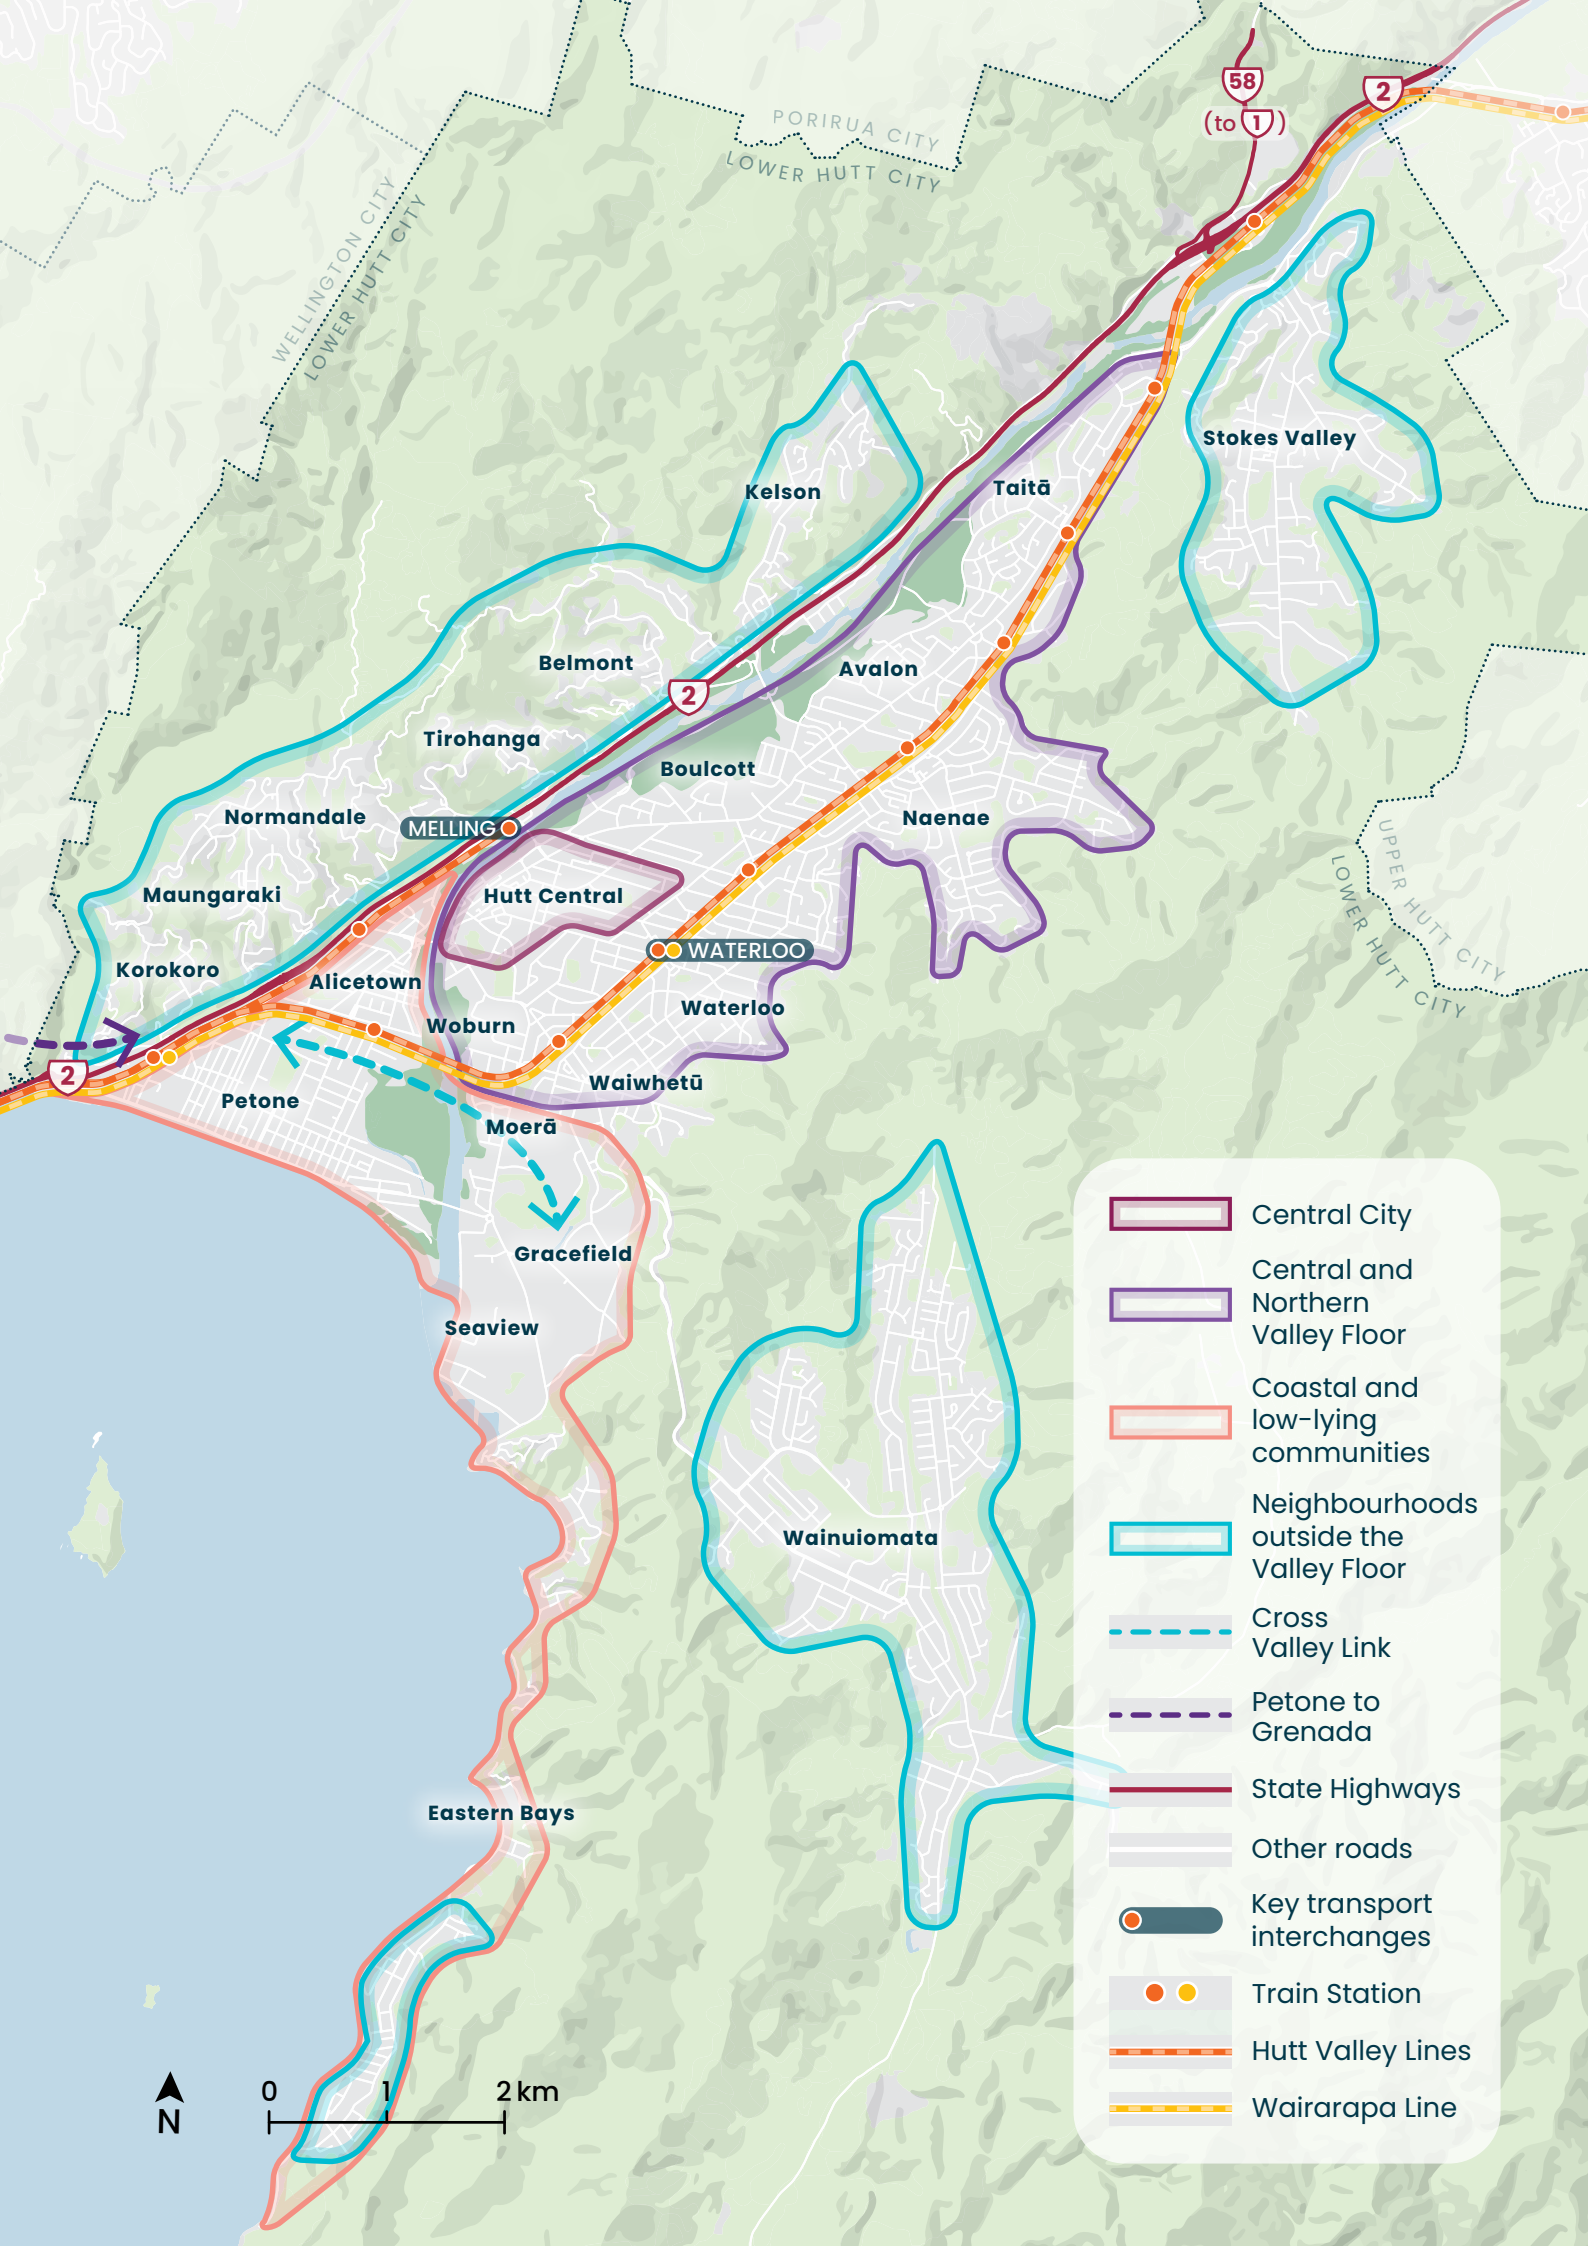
58
(to 1)
2
PORIRUA CITY
LOWER HUTT CITY
WELLINGTON CITY
LOWER HUTT CITY
Stokes Valley
Kelson
Taitā
Belmont
Avalon
2
Tirohanga
Boulcott
Normandale
MELLING
Naenae
Maungaraki
Hutt Central
UPPER HUTT CITY
LOWER HUTT CITY
WATERLOO
Korokoro
Alicetown
Waterloo
Woburn
2
Waiwhetū
Petone
Moerā
Gracefield
Seaview
Wainuiomata
Eastern Bays
N
0
1
2 km

Central City
Central and Northern Valley Floor
Coastal and low-lying communities
Neighbourhoods outside the Valley Floor
Cross Valley Link
Petone to Grenada
State Highways
Other roads
Key transport interchanges
Train Station
Hutt Valley Lines
Wairarapa Line